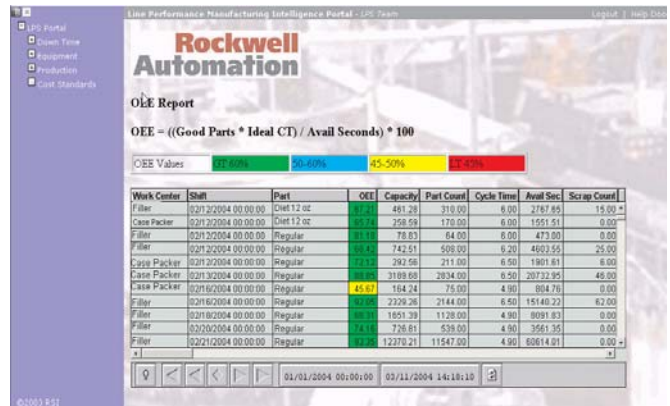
Line Performance Manufacturing Intelligence Portal - LPS Team
Logout | Help Desk

LPS Portal
Down Time
Equipment
Production
Cost Standards

Rockwell Automation

OEE Report

OEE = ((Good Parts * Ideal CT) / Avail Seconds) * 100

| OEE Values | GT 60% | 50-60% | 45-50% | LT 45% |
|---|---|---|---|---|

| Work Center | Shift | Part | OEE | Capacity | Part Count | Cycle Time | Avail Sec | Scrap Count |
|---|---|---|---|---|---|---|---|---|
| Filler | 02/12/2004 00:00:00 | Diet 12 oz | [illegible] | 461.28 | 310.00 | 6.00 | 2767.65 | 15.00 |
| Case Packer | 02/12/2004 00:00:00 | Diet 12 oz | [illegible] | 258.59 | 170.00 | 6.00 | 1551.51 | 0.00 |
| Filler | 02/12/2004 00:00:00 | Regular | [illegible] | 78.83 | 64.00 | 6.00 | 473.00 | 0.00 |
| Filler | 02/12/2004 00:00:00 | Regular | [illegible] | 742.51 | 508.00 | 6.20 | 4602.55 | 25.00 |
| Case Packer | 02/12/2004 00:00:00 | Regular | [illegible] | 292.56 | 211.00 | 6.50 | 1901.61 | 6.00 |
| Case Packer | 02/13/2004 00:00:00 | Regular | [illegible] | 3189.68 | 2834.00 | 6.50 | 20732.95 | 46.00 |
| Case Packer | 02/16/2004 00:00:00 | Regular | 45.67 | 164.24 | 75.00 | 4.90 | 804.76 | 0.00 |
| Filler | 02/16/2004 00:00:00 | Regular | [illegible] | 2329.26 | 2144.00 | 6.50 | 15140.22 | 62.00 |
| Filler | 02/18/2004 00:00:00 | Regular | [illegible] | 1651.39 | 1128.00 | 4.90 | 8091.83 | 0.00 |
| Filler | 02/20/2004 00:00:00 | Regular | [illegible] | 726.81 | 539.00 | 4.90 | 3561.35 | 0.00 |
| Filler | 02/21/2004 00:00:00 | Regular | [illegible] | 12370.21 | 11547.00 | 4.90 | 60614.01 | 0.00 |

01/01/2004 00:00:00 03/11/2004 14:18:10

©2003 RSI